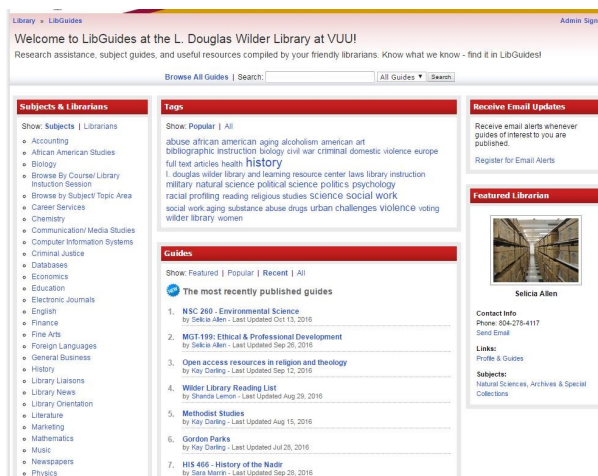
Library » LibGuides

Admin Sign

Welcome to LibGuides at the L. Douglas Wilder Library at VUU!

Research assistance, subject guides, and useful resources compiled by your friendly librarians. Know what we know - find it in LibGuides!

Browse All Guides | Search: All Guides ▼ Search

Subjects & Librarians

Show: Subjects | Librarians

- Accounting
- African American Studies
- Biology
- Browse By Course/ Library Instuction Session
- Browse by Subject/ Topic Area
- Career Services
- Chemistry
- Communication/ Media Studies
- Computer Information Systems
- Criminal Justice
- Databases
- Economics
- Education
- Electronic Journals
- English
- Finance
- Fine Arts
- Foreign Languages
- General Business
- History
- Library Liaisons
- Library News
- Library Orientation
- Literature
- Marketing
- Mathematics
- Music
- Newspapers
- Physics

Tags

Show: Popular | All

abuse african american aging alcoholism american art bibliographic instruction biology civil war criminal domestic violence europe full text articles health history l. douglas wilder library and learning resource center laws library instruction military natural science political science politics psychology racial profiling reading religious studies science social work social work aging substance abuse drugs urban challenges violence voting wilder library women

Guides

Show: Featured | Popular | Recent | All

The most recently published guides

1. NSC 260 - Environmental Science
by Selicia Allen - Last Updated Oct 13, 2016

2. MGT-199: Ethical & Professional Development
by Selicia Allen - Last Updated Sep 26, 2016

3. Open access resources in religion and theology
by Kay Darling - Last Updated Sep 12, 2016

4. Wilder Library Reading List
by Shanda Lemon - Last Updated Aug 29, 2016

5. Methodist Studies
by Kay Darling - Last Updated Aug 15, 2016

6. Gordon Parks
by Kay Darling - Last Updated Jul 28, 2016

7. HIS 466 - History of the Nadir
by Sara Marrin - Last Updated Sep 29, 2016

Receive Email Updates

Receive email alerts whenever guides of interest to you are published.

Register for Email Alerts

Featured Librarian

Selicia Allen

Contact Info
Phone: 804-278-4117
Send Email

Links:
Profile & Guides

Subjects:
Natural Sciences, Archives & Special Collections